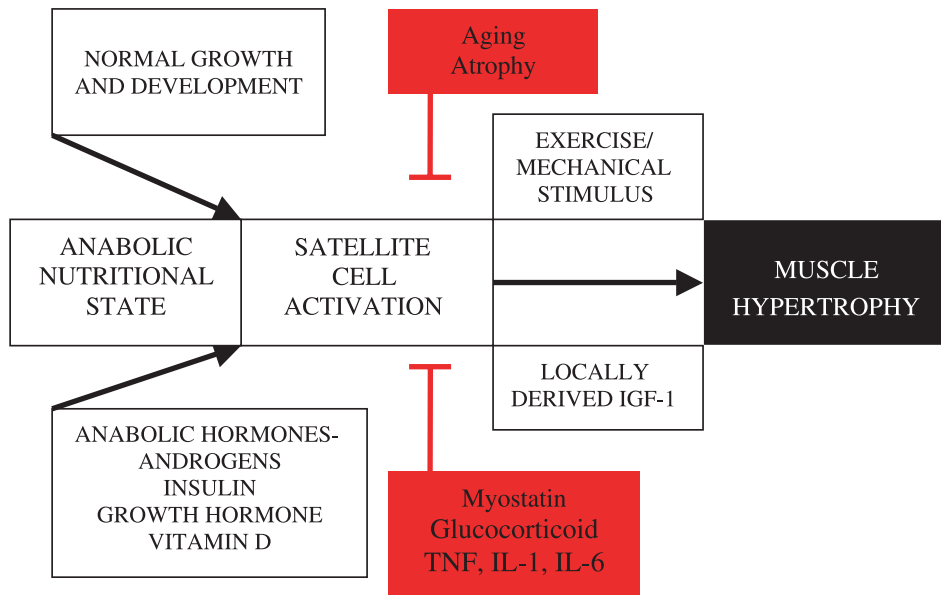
NORMAL GROWTH AND DEVELOPMENT

Aging
Atrophy

EXERCISE/
MECHANICAL
STIMULUS

ANABOLIC
NUTRITIONAL
STATE

SATELLITE
CELL
ACTIVATION

MUSCLE
HYPERTROPHY

LOCALLY
DERIVED IGF-1

ANABOLIC HORMONES-
ANDROGENS
INSULIN
GROWTH HORMONE
VITAMIN D

Myostatin
Glucocorticoid
TNF, IL-1, IL-6